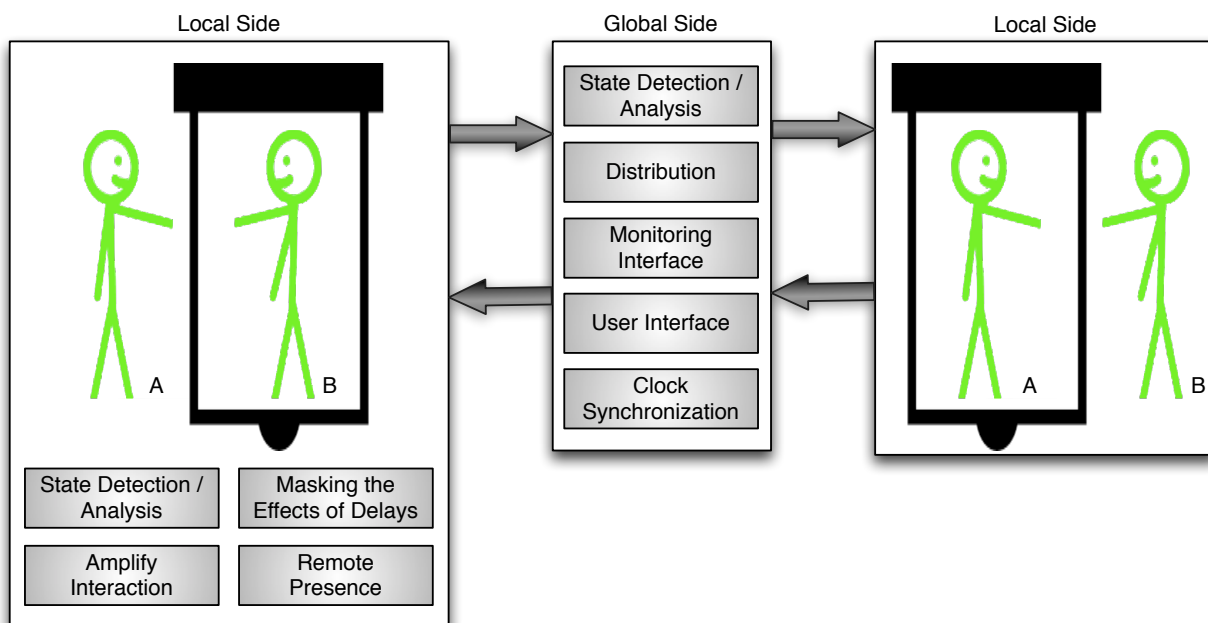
Local Side

A

B

State Detection / Analysis

Masking the Effects of Delays

Amplify Interaction

Remote Presence

Global Side

State Detection / Analysis

Distribution

Monitoring Interface

User Interface

Clock Synchronization

Local Side

A

B